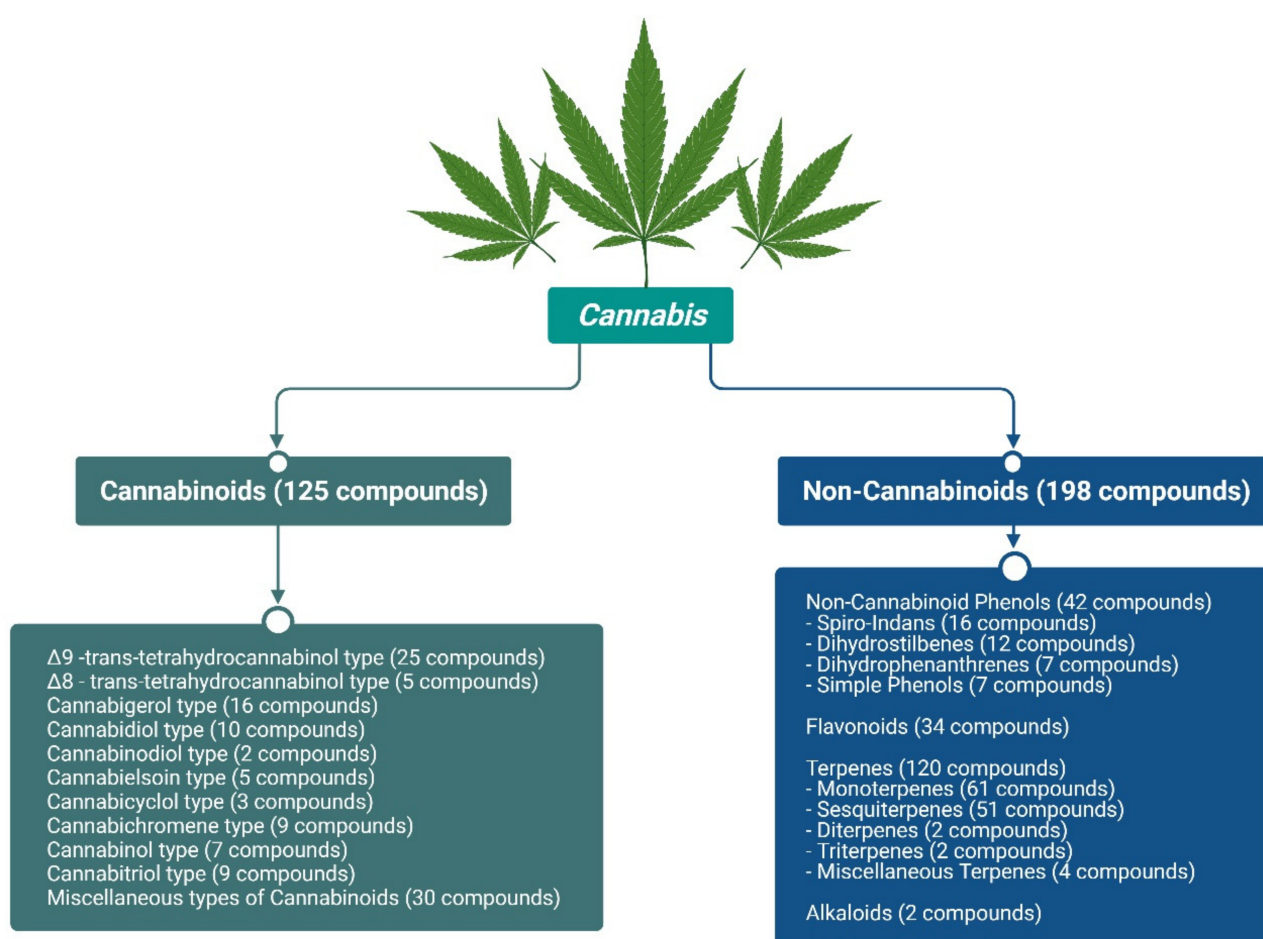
Cannabis

Cannabinoids (125 compounds)

Δ9 -trans-tetrahydrocannabinol type (25 compounds)
Δ8 - trans-tetrahydrocannabinol type (5 compounds)
Cannabigerol type (16 compounds)
Cannabidiol type (10 compounds)
Cannabinodiol type (2 compounds)
Cannabielsoin type (5 compounds)
Cannabicyclol type (3 compounds)
Cannabichromene type (9 compounds)
Cannabinol type (7 compounds)
Cannabitriol type (9 compounds)
Miscellaneous types of Cannabinoids (30 compounds)

Non-Cannabinoids (198 compounds)

Non-Cannabinoid Phenols (42 compounds)
- Spiro-Indans (16 compounds)
- Dihydrostilbenes (12 compounds)
- Dihydrophenanthrenes (7 compounds)
- Simple Phenols (7 compounds)

Flavonoids (34 compounds)

Terpenes (120 compounds)
- Monoterpenes (61 compounds)
- Sesquiterpenes (51 compounds)
- Diterpenes (2 compounds)
- Triterpenes (2 compounds)
- Miscellaneous Terpenes (4 compounds)

Alkaloids (2 compounds)